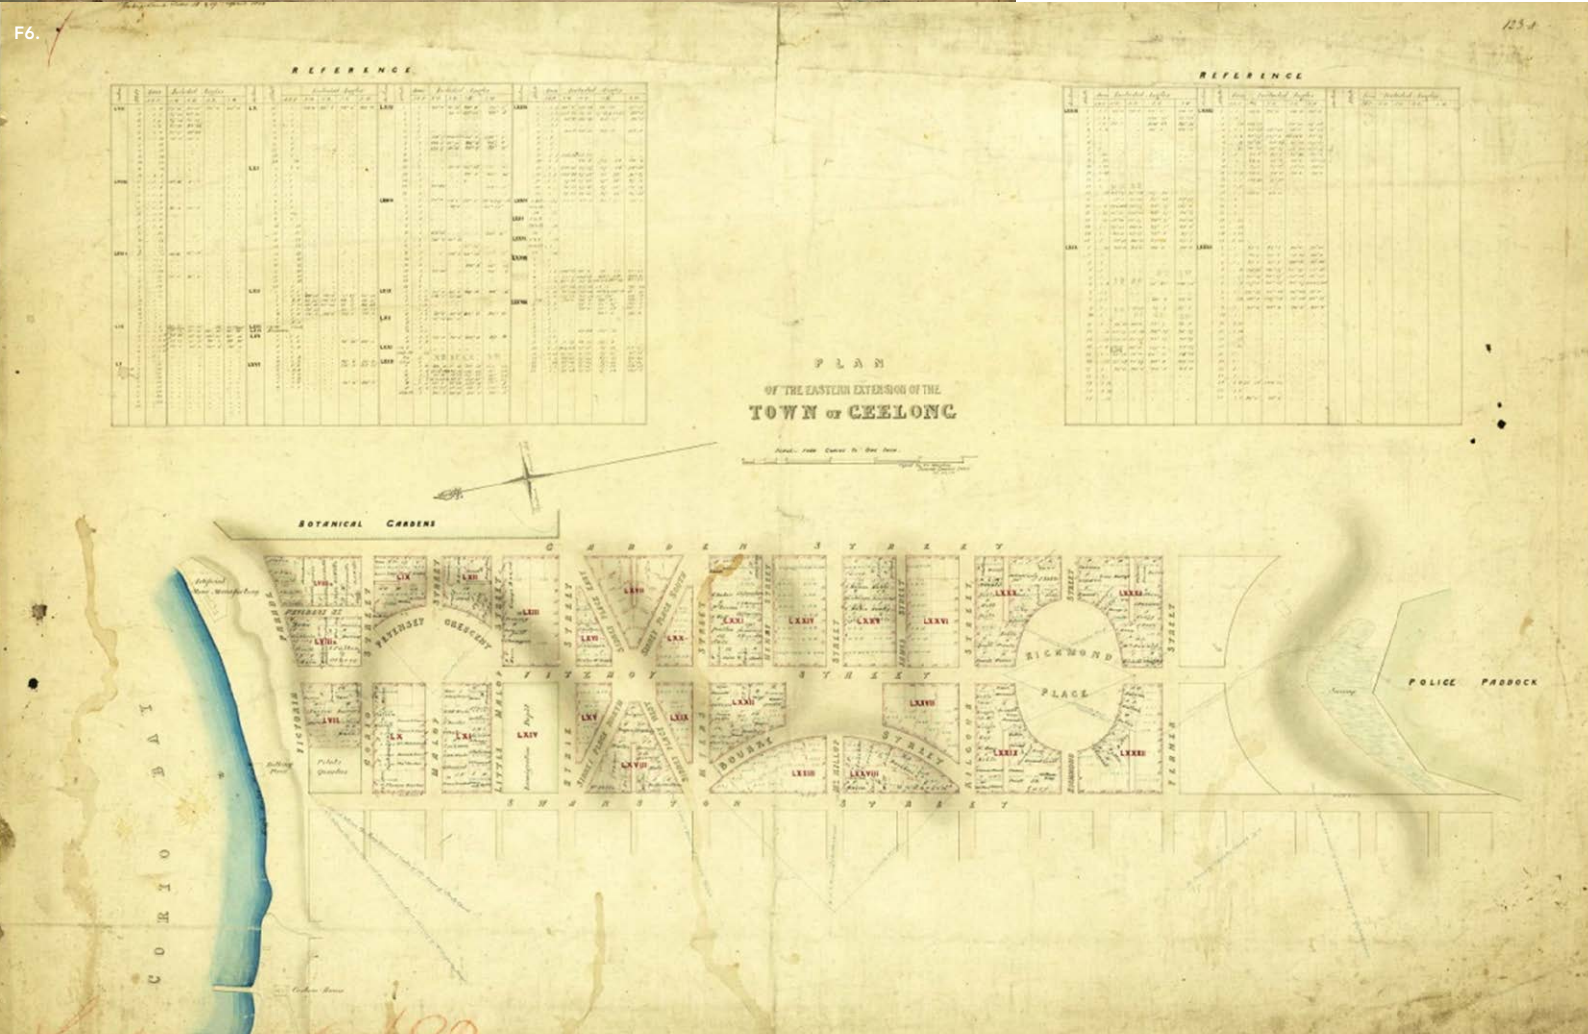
F6.

125 a

REFERENCE

REFERENCE

PLAN
OF THE EASTERN EXTENSION OF THE
TOWN OF GEELONG

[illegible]

BOTANICAL GARDENS

GARDEN STREET

FITZROY STREET

SWANSTON STREET

PEVENSEY CRESCENT

BOURKE STREET

RICHMOND PLACE

VICTORIA PARADE

YARRA STREET

MALOP STREET

LITTLE MALOP STREET

FERRAR STREET

CORIO BAY

POLICE PADDOCK

LVIII

LIX

LXII

LXIII

LVI

LXX

LXXI

LXXIV

LXXV

LXXVI

LXXX

LXXXI

LVII

LX

LXI

LXIV

LXV

LXIX

LXXII

LXXVII

LXXIII

LXXVIII

LXXIX

LXXXII

LXVII

Swamp

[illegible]